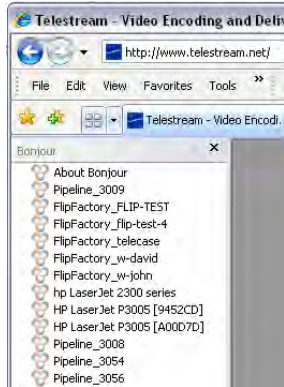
Telestream - Video Encoding and Deliv

http://www.telestream.net/

File Edit View Favorites Tools »

Telestream - Video Encodi...

Bonjour ×

About Bonjour
Pipeline_3009
FlipFactory_FLIP-TEST
FlipFactory_flip-test-4
FlipFactory_telecase
FlipFactory_w-david
FlipFactory_w-john
hp LaserJet 2300 series
HP LaserJet P3005 [9452CD]
HP LaserJet P3005 [A00D7D]
Pipeline_3008
Pipeline_3054
Pipeline_3056